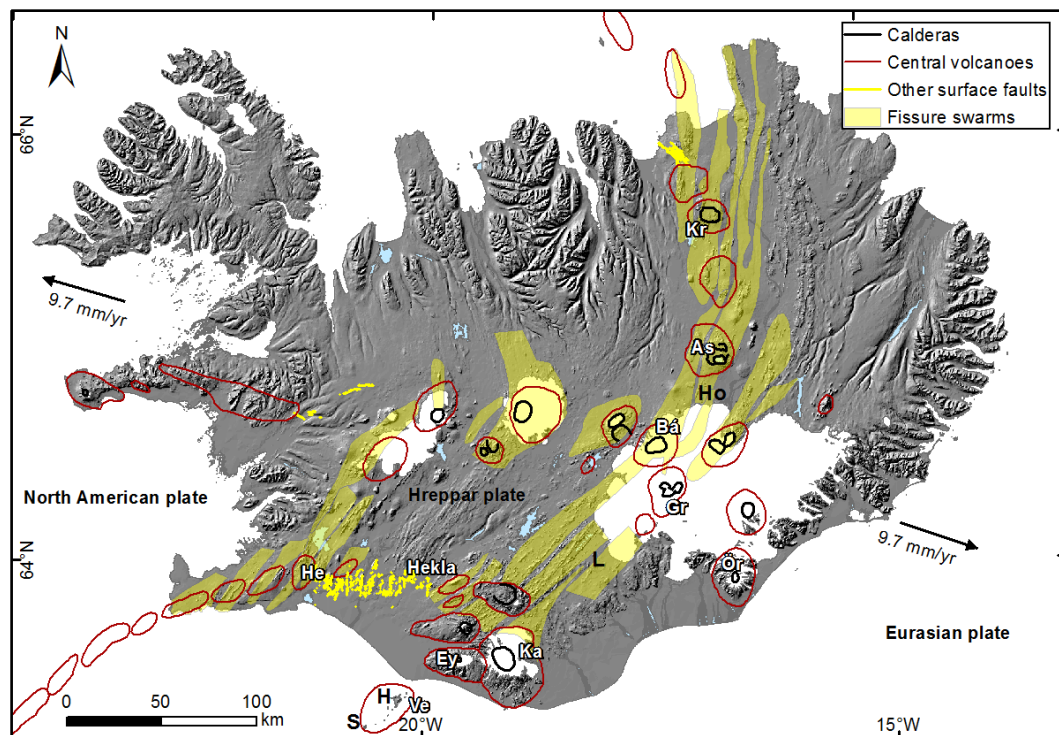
N

Calderas
Central volcanoes
Other surface faults
Fissure swarms

66°N

Kr

9.7 mm/yr

As

Ho

Bá

North American plate

Hreppar plate

Gr

9.7 mm/yr

64°N

He

Hekla

L

Ör

Eurasian plate

Ey

Ka

0 50 100 km

H

Ve

S

20°W

15°W